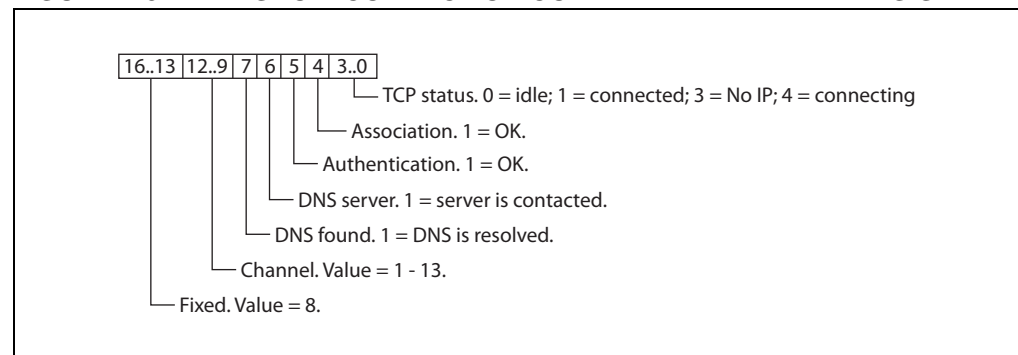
| 16..13 | 12..9 | 7 | 6 | 5 | 4 | 3..0 |
|---|---|---|---|---|---|---|

TCP status. 0 = idle; 1 = connected; 3 = No IP; 4 = connecting

Association. 1 = OK.

Authentication. 1 = OK.

DNS server. 1 = server is contacted.

DNS found. 1 = DNS is resolved.

Channel. Value = 1 - 13.

Fixed. Value = 8.